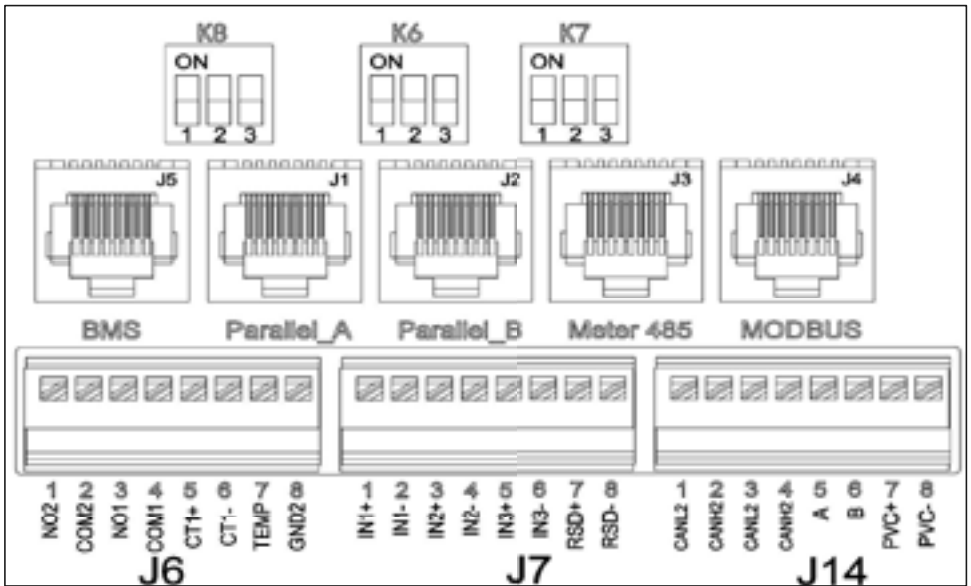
K8
ON
1 2 3

K6
ON
1 2 3

K7
ON
1 2 3

J5
J1
J2
J3
J4

BMS
Parallel_A
Parallel_B
Meter 485
MODBUS

1 2 3 4 5 6 7 8
NO2 COM2 NO1 COM1 CT+ CT- TEMP GND2
J6

1 2 3 4 5 6 7 8
IN1+ IN1- IN2+ IN2- IN3+ IN3- RSD+ RSD-
J7

1 2 3 4 5 6 7 8
CANL2 CANH2 CANL2 CANH2 A B PVC+ PVC-
J14